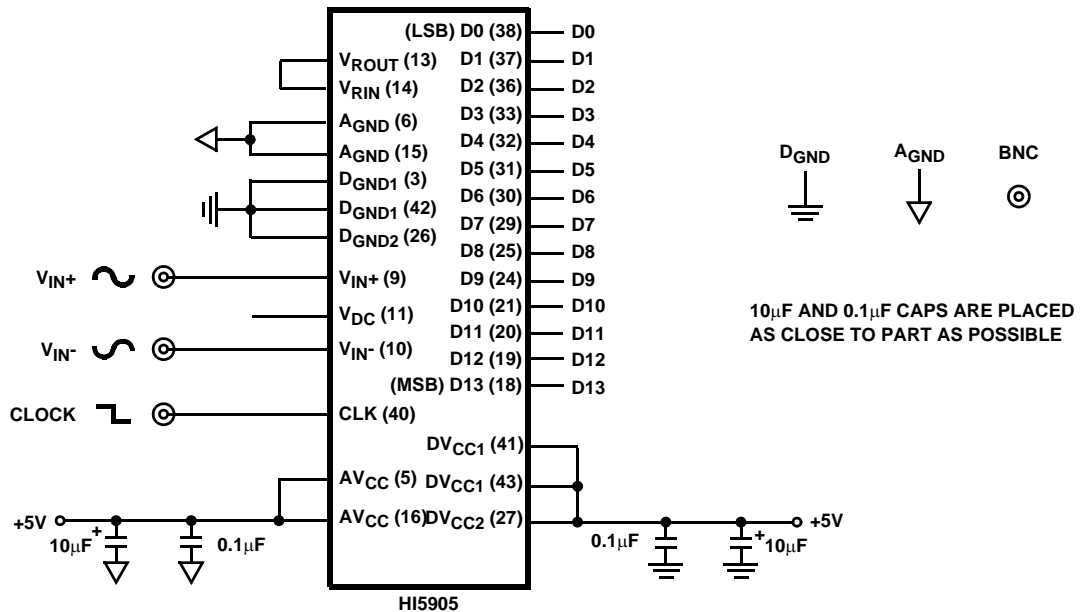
$V_{ROUT}$ (13)
$V_{RIN}$ (14)
$A_{GND}$ (6)
$A_{GND}$ (15)
$D_{GND1}$ (3)
$D_{GND1}$ (42)
$D_{GND2}$ (26)
$V_{IN+}$
$V_{IN}+$ (9)
$V_{DC}$ (11)
$V_{IN-}$
$V_{IN}-$ (10)
CLOCK
CLK (40)
$AV_{CC}$ (5)
$AV_{CC}$ (16)
+5V
+
10$\mu$F
0.1$\mu$F

(LSB) D0 (38) D0
D1 (37) D1
D2 (36) D2
D3 (33) D3
D4 (32) D4
D5 (31) D5
D6 (30) D6
D7 (29) D7
D8 (25) D8
D9 (24) D9
D10 (21) D10
D11 (20) D11
D12 (19) D12
(MSB) D13 (18) D13
$DV_{CC1}$ (41)
$DV_{CC1}$ (43)
$DV_{CC2}$ (27)
0.1$\mu$F
+
10$\mu$F
+5V

HI5905

$D_{GND}$ $A_{GND}$ BNC

10$\mu$F AND 0.1$\mu$F CAPS ARE PLACED AS CLOSE TO PART AS POSSIBLE